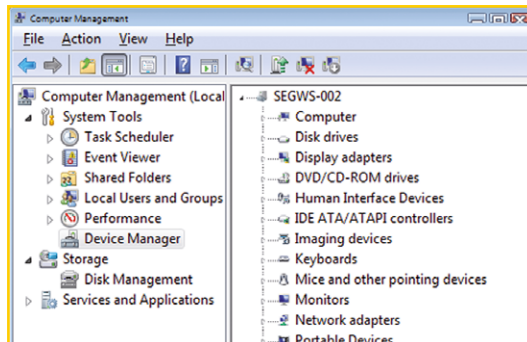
Computer Management

File Action View Help

Computer Management (Local
System Tools
Task Scheduler
Event Viewer
Shared Folders
Local Users and Groups
Performance
Device Manager
Storage
Disk Management
Services and Applications

SEGWS-002
Computer
Disk drives
Display adapters
DVD/CD-ROM drives
Human Interface Devices
IDE ATA/ATAPI controllers
Imaging devices
Keyboards
Mice and other pointing devices
Monitors
Network adapters
Portable Devices